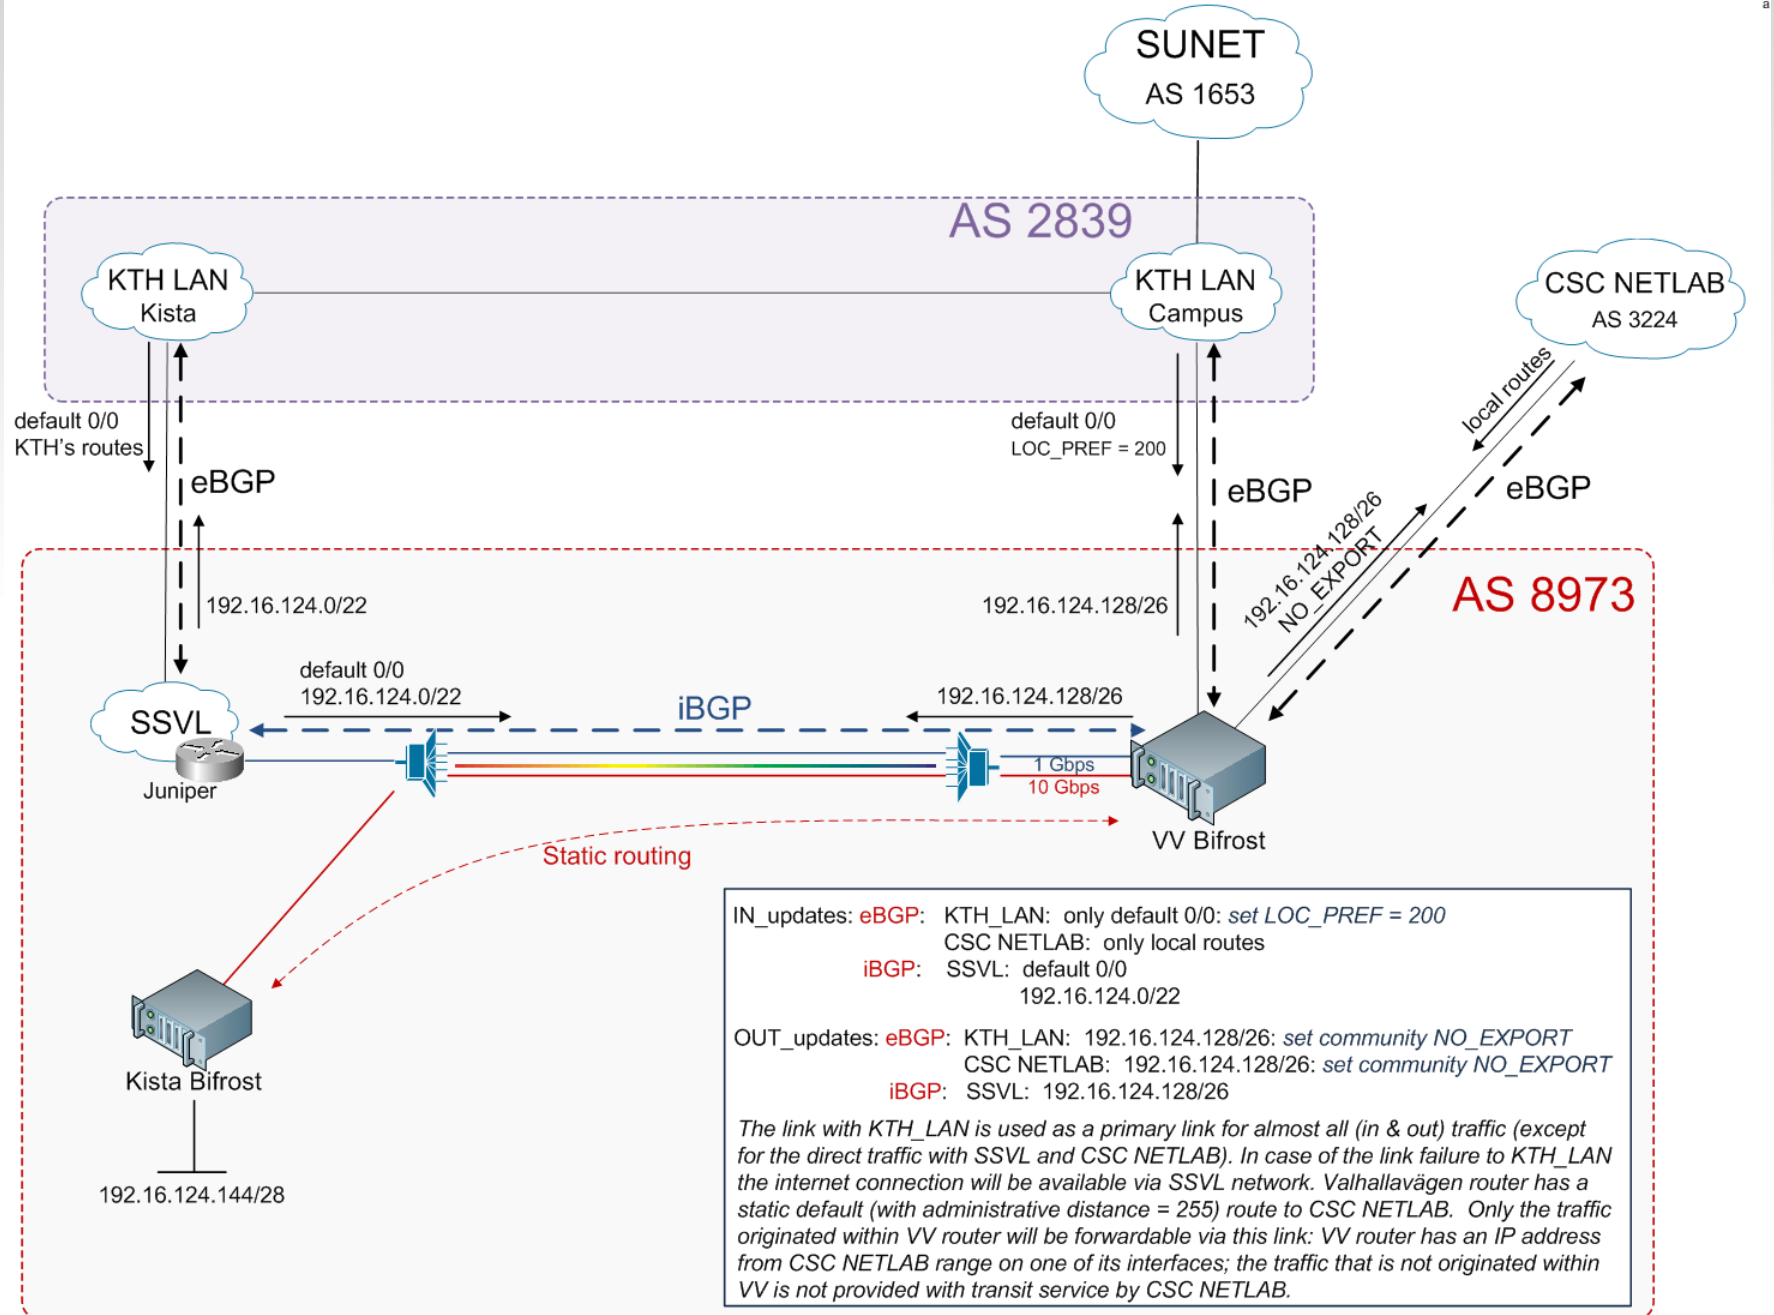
SUNET
AS 1653

AS 2839

KTH LAN
Kista

KTH LAN
Campus

CSC NETLAB
AS 3224

default 0/0
KTH's routes

eBGP

default 0/0
LOC_PREF = 200

eBGP

local routes

eBGP

192.16.124.128/26
NO_EXPORT

AS 8973

192.16.124.0/22

192.16.124.128/26

default 0/0
192.16.124.0/22

iBGP

192.16.124.128/26

SSVL

Juniper

1 Gbps
10 Gbps

VV Bifrost

Static routing

Kista Bifrost

192.16.124.144/28

IN_updates: eBGP: KTH_LAN: only default 0/0: set LOC_PREF = 200
CSC NETLAB: only local routes
iBGP: SSVL: default 0/0
192.16.124.0/22

OUT_updates: eBGP: KTH_LAN: 192.16.124.128/26: set community NO_EXPORT
CSC NETLAB: 192.16.124.128/26: set community NO_EXPORT
iBGP: SSVL: 192.16.124.128/26

The link with KTH_LAN is used as a primary link for almost all (in & out) traffic (except for the direct traffic with SSVL and CSC NETLAB). In case of the link failure to KTH_LAN the internet connection will be available via SSVL network. Valhallavägen router has a static default (with administrative distance = 255) route to CSC NETLAB. Only the traffic originated within VV router will be forwardable via this link: VV router has an IP address from CSC NETLAB range on one of its interfaces; the traffic that is not originated within VV is not provided with transit service by CSC NETLAB.